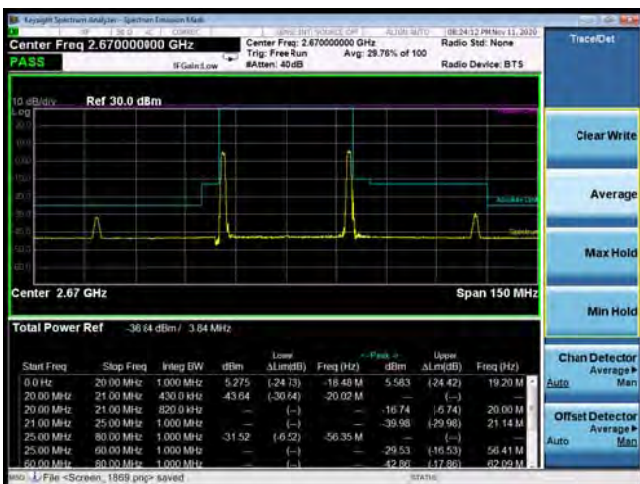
Keysight Spectrum Analyzer - Spectrum Emission Mask

Center Freq 2.670000000 GHz
PASS
IFGain:Low
Center Freq: 2.670000000 GHz
Trig: Free Run
#Atten: 40dB
Avg: 29.76% of 100
08:24:12 PM Nov 11, 2020
Radio Std: None
Radio Device: BTS

Trace/Det

10 dB/div Ref 30.0 dBm
Log

Center 2.67 GHz
Span 150 MHz

Clear Write
Average
Max Hold
Min Hold

Total Power Ref -36.64 dBm / 3.84 MHz

| Start Freq | Stop Freq | Integ BW | Lower dBm | Lower ΔLim(dB) | Freq (Hz) | Upper dBm | Upper ΔLim(dB) | Freq (Hz) |
|---|---|---|---|---|---|---|---|---|
| 0.0 Hz | 20.00 MHz | 1.000 MHz | 5.275 | (-24.73) | -18.48 M | 5.583 | (-24.42) | 19.20 M |
| 20.00 MHz | 21.00 MHz | 430.0 kHz | -43.64 | (-30.64) | -20.02 M | --- | (---) | --- |
| 20.00 MHz | 21.00 MHz | 820.0 kHz | --- | (---) | --- | -16.74 | (-6.74) | 20.00 M |
| 21.00 MHz | 25.00 MHz | 1.000 MHz | --- | (---) | --- | -39.98 | (-29.98) | 21.14 M |
| 25.00 MHz | 80.00 MHz | 1.000 MHz | -31.52 | (-6.52) | -56.35 M | --- | (---) | --- |
| 25.00 MHz | 60.00 MHz | 1.000 MHz | --- | (---) | --- | -29.53 | (-16.53) | 56.41 M |
| 60.00 MHz | 60.00 MHz | 1.000 MHz | --- | (---) | --- | -42.86 | (-17.86) | 62.09 M |

Chan Detector
Average
Auto Man

Offset Detector
Average
Auto Man

File <Screen_1869.png> saved
STATUS